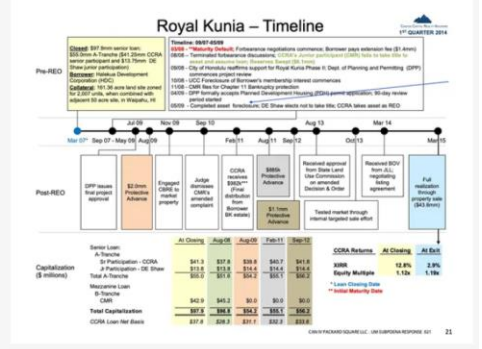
Royal Kunia – Timeline

1ST QUARTER 2014

Pre-REO

Closed: $97.8mm senior loan; $55.0mm A-Tranche ($41.25mm CCRA senior participant and $13.75mm DE Shaw junior participation)
Borrower: Halekua Development Corporation (HDC)
Collateral: 161.36 acre land site zoned for 2,000 units, when combined with adjacent 50 acre site, in Waipahu, HI

Timeline: 09/07-05/09
03/08 – **Maturity Default; Forbearance negotiations commence; Borrower pays extension fee ($1.4mm)
08/08 – Terminated forbearance discussions; CCRA's junior participant (DBR) fails to take title to asset and assume loan; Reserves Swept ($6.0mm)
09/08 – City of Honolulu reaffirms support for Royal Kunia Phase II; Dept. of Planning and Permitting (DPP) commences project review
10/08 – UCC Foreclosure of Borrower's membership interest commences
11/08 – CMR files for Chapter 11 Bankruptcy protection
04/09 – DPP formally accepts Planned Development Housing (PDH) permit application; 60-day review period started
05/09 – Completed asset foreclosure; DE Shaw elects not to take title; CCRA takes asset as REO

Mar 07* | Sep 07 - May 09 | Jul 09 | Aug 09 | Nov 09 | Sep 10 | Feb 11 | Aug 11 | Sep 12 | Aug 13 | Oct 13 | Mar 14 | Mar 15

Post-REO

DPP issues final project approval
$2.0mm Protective Advance
Engaged CBRE to market property
Judge dismisses CMR's amended complaint
CCRA received $962k*** (Final distribution from Borrower BK estate)
$865k Protective Advance
$1.1mm Protective Advance
Received approval from State Land Use Commission on amended Decision & Order
Tested market through internal targeted sale effort
Received BOV from JLL; negotiating sale agreement
Full realization through property sale ($43.6mm)

Capitalization ($ millions)

| | At Closing | Aug-09 | Aug-10 | Feb-11 | Sep-12 |
|---|---|---|---|---|---|
| Senior Loan | | | | | |
| A-Tranche | | | | | |
| Sr Participation - CCRA | $41.3 | $37.8 | $39.8 | $40.7 | $41.8 |
| Jr Participation - DE Shaw | $13.8 | $13.8 | $14.4 | $14.4 | $14.4 |
| Total A-Tranche | $55.0 | $51.6 | $54.2 | $55.1 | $56.2 |
| Mezzanine Loan | | | | | |
| B-Tranche | | | | | |
| CMR | $42.9 | $45.2 | $0.0 | $0.0 | $0.0 |
| Total Capitalization | $97.9 | $96.8 | $54.2 | $55.1 | $56.2 |
| CCRA Loan Net Basis | $37.8 | $39.3 | $31.1 | $32.2 | $33.8 |

| CCRA Returns | At Closing | At Exit |
|---|---|---|
| XIRR | 12.8% | 2.9% |
| Equity Multiple | 1.12x | 1.18x |

* Loan Closing Date
** Initial Maturity Date

CWCV PACKARD SQUARE LLC - UM SUBPOENA RESPONSE 021 21